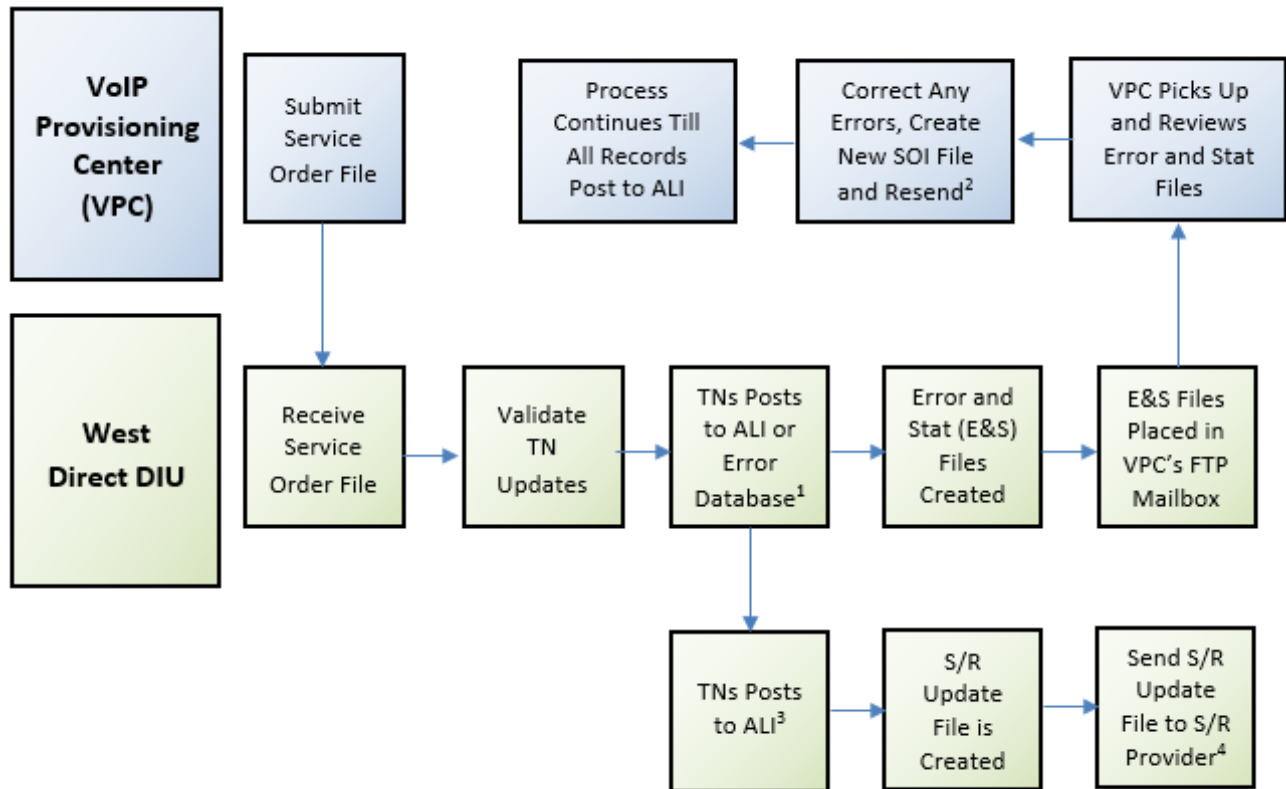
VoIP Provisioning Center (VPC)

Submit Service Order File

Process Continues Till All Records Post to ALI

Correct Any Errors, Create New SOI File and Resend$^2$

VPC Picks Up and Reviews Error and Stat Files

West Direct DIU

Receive Service Order File

Validate TN Updates

TNs Posts to ALI or Error Database$^1$

Error and Stat (E&S) Files Created

E&S Files Placed in VPC's FTP Mailbox

TNs Posts to ALI$^3$

S/R Update File is Created

Send S/R Update File to S/R Provider$^4$